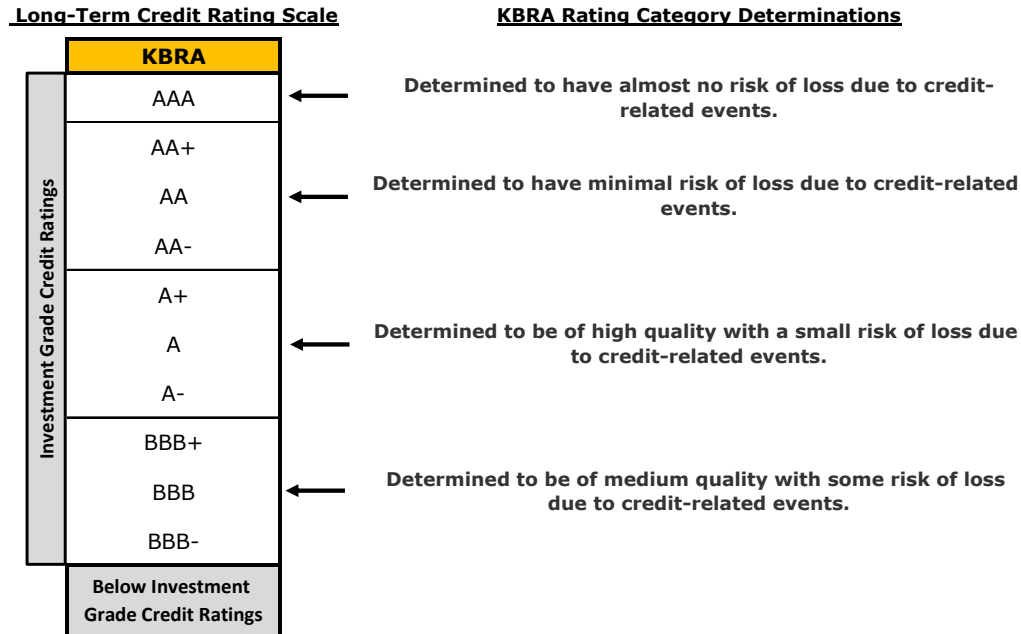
Long-Term Credit Rating Scale

KBRA Rating Category Determinations

KBRA

Investment Grade Credit Ratings

AAA

Determined to have almost no risk of loss due to credit-related events.

AA+

AA

AA-

Determined to have minimal risk of loss due to credit-related events.

A+

A

A-

Determined to be of high quality with a small risk of loss due to credit-related events.

BBB+

BBB

BBB-

Determined to be of medium quality with some risk of loss due to credit-related events.

Below Investment Grade Credit Ratings